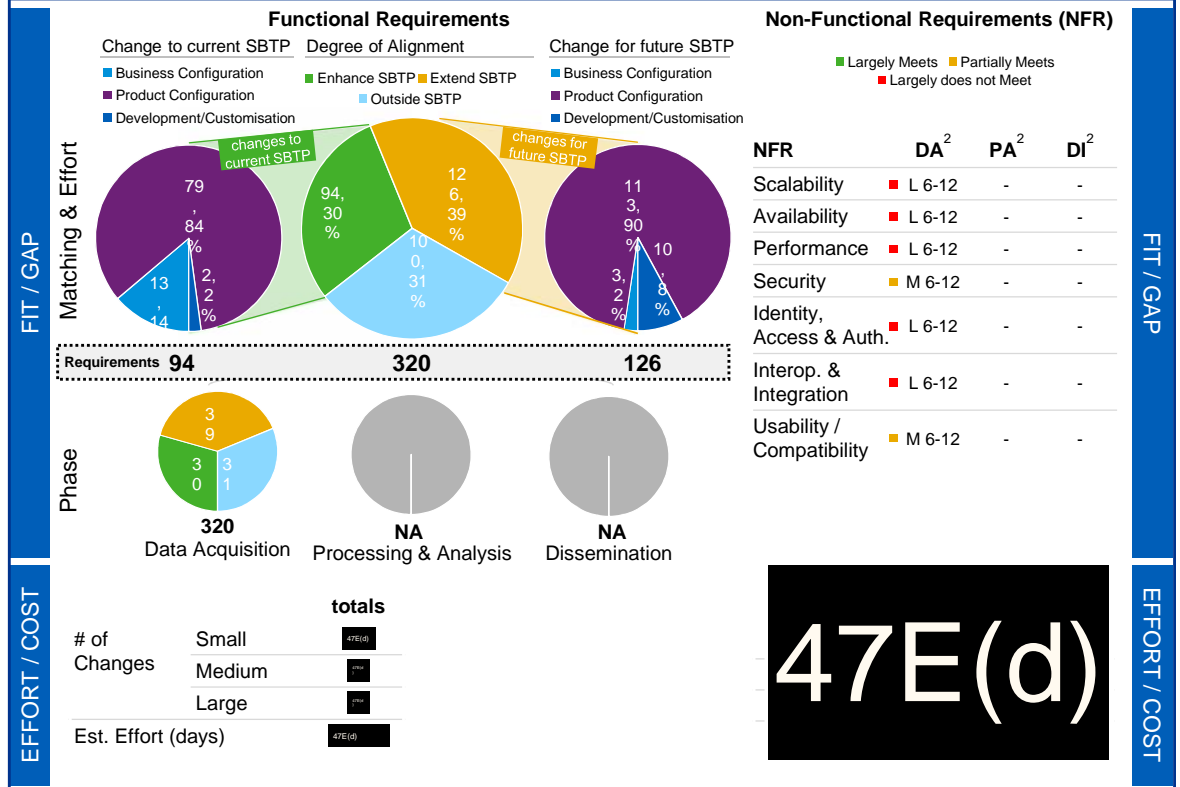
FIT / GAP

Functional Requirements

Change to current SBTP
Business Configuration
Product Configuration
Development/Customisation

Degree of Alignment
Enhance SBTP
Extend SBTP
Outside SBTP

Change for future SBTP
Business Configuration
Product Configuration
Development/Customisation

Matching & Effort

changes to current SBTP

changes for future SBTP

79,84%
13,14
2,2%

94,30%
126,39%
100,31%

113,90%
10,8%
3,2%

Requirements 94 320 126

Phase

39
30
31

320
Data Acquisition

NA
Processing & Analysis

NA
Dissemination

Non-Functional Requirements (NFR)

Largely Meets
Partially Meets
Largely does not Meet

| NFR | DA$^2$ | PA$^2$ | DI$^2$ |
|---|---|---|---|
| Scalability | L 6-12 | - | - |
| Availability | L 6-12 | - | - |
| Performance | L 6-12 | - | - |
| Security | M 6-12 | - | - |
| Identity, Access & Auth. | L 6-12 | - | - |
| Interop. & Integration | L 6-12 | - | - |
| Usability / Compatibility | M 6-12 | - | - |

FIT / GAP

EFFORT / COST

| | | totals |
|---|---|---|
| # of Changes | Small | 47E(d) |
| | Medium | 47E(d) |
| | Large | 47E(d) |
| Est. Effort (days) | | 47E(d) |

47E(d)

EFFORT / COST